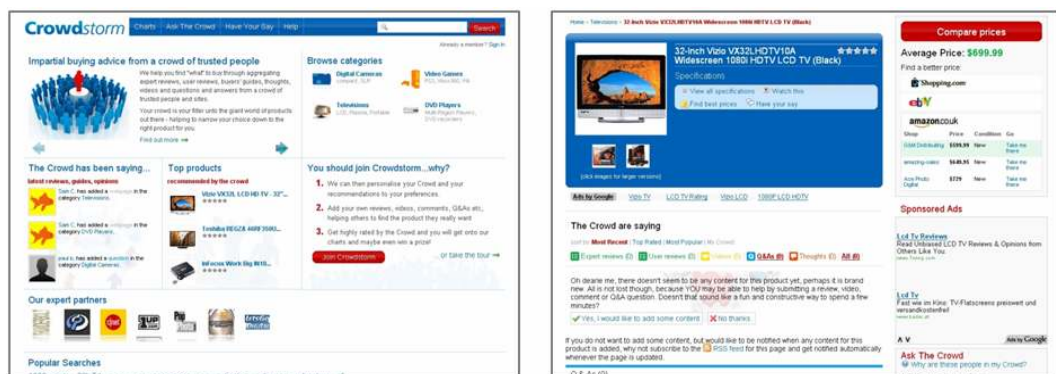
Crowdstorm
Charts | Ask The Crowd | Have Your Say | Help
Search
Already a member? Sign in

Impartial buying advice from a crowd of trusted people

We help you find "what" to buy through aggregating expert reviews, user reviews, buyers' guides, thoughts, videos and questions and answers from a crowd of trusted people and sites.

Your crowd is your filter unto the giant world of products out there - helping to narrow your choice down to the right product for you.

Find out more

Browse categories

Digital Cameras
Video Games
Televisions
DVD Players

The Crowd has been saying...
latest reviews, guides, opinions

Sam C. had added a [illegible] in the category Televisions
Sam C. had added a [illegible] in the category DVD Players
paul c. has added a question in the category Digital Cameras

Top products
recommended by the crowd

Vizio VX32L LCD HD TV - 32"...
Toshiba REGZA 46RF350U...
Infocus Work Big IN10...

You should join Crowdstorm...why?

1. We can then personalise your Crowd and your recommendations to your preferences.
2. Add your own reviews, videos, comments, Q&As etc, helping others to find the product they really want
3. Get highly rated by the Crowd and you will get onto our charts and maybe even win a prize!

Join Crowdstorm
...or take the tour

Our expert partners

Popular Searches

Home > Televisions > 32-Inch Vizio VX32LHDTV10A Widescreen 1080i HDTV LCD TV (Black)

32-Inch Vizio VX32LHDTV10A Widescreen 1080i HDTV LCD TV (Black)

Specifications
View all specifications | Watch this
Find best prices | Have your say

(click images for larger versions)

Ads by Google | Vizio TV | LCD TV Rating | Vizio LCD | 1080P LCD HDTV

The Crowd are saying

Sort by Most Recent | Top Rated | Most Popular | My Crowd

Expert reviews (0) | User reviews (0) | Videos (0) | Q&As (0) | Thoughts (0) | All (0)

Oh dearie me, there doesn't seem to be any content for this product yet, perhaps it is brand new. All is not lost though, because YOU may be able to help by submitting a review, video, comment or Q&A question. Doesn't that sound like a fun and constructive way to spend a few minutes?

Yes, I would like to add some content | No thanks

If you do not want to add some content, but would like to be notified when any content for this product is added, why not subscribe to the RSS feed for this page and get notified automatically whenever the page is updated.

Q & As (0)

Compare prices

Average Price: $699.99

Find a better price:

Shopping.com
ebay
amazon.co.uk

| Shop | Price | Condition | Go |
|---|---|---|---|
| D&M Distributing | $599.99 | New | Take me there |
| amazing-video | $648.95 | New | Take me there |
| Ace Photo Digital | $729 | New | Take me there |

Sponsored Ads

Lcd Tv Reviews
Read Unbiased LCD TV Reviews & Opinions from Others Like You

Lcd Tv
Fast wie im Kino: TV-Flatscreens preiswert und versandkostenfrei

Ads by Google

Ask The Crowd
Why are these people in my Crowd?